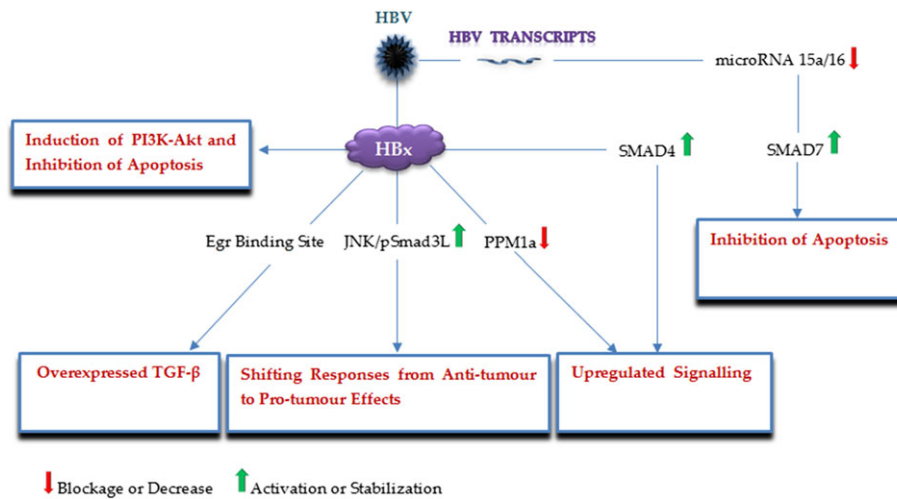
HBV

HBV TRANSCRIPTS

microRNA 15a/16

Induction of PI3K-Akt and Inhibition of Apoptosis

HBx

SMAD4

SMAD7

Egr Binding Site

JNK/pSmad3L

PPM1a

Inhibition of Apoptosis

Overexpressed TGF-β

Shifting Responses from Anti-tumour to Pro-tumour Effects

Upregulated Signalling

Blockage or Decrease

Activation or Stabilization